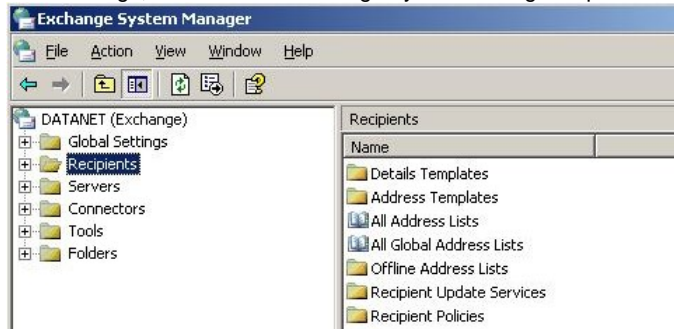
Exchange System Manager

File Action View Window Help

DATANET (Exchange)
Global Settings
Recipients
Servers
Connectors
Tools
Folders

Recipients

Name

Details Templates
Address Templates
All Address Lists
All Global Address Lists
Offline Address Lists
Recipient Update Services
Recipient Policies